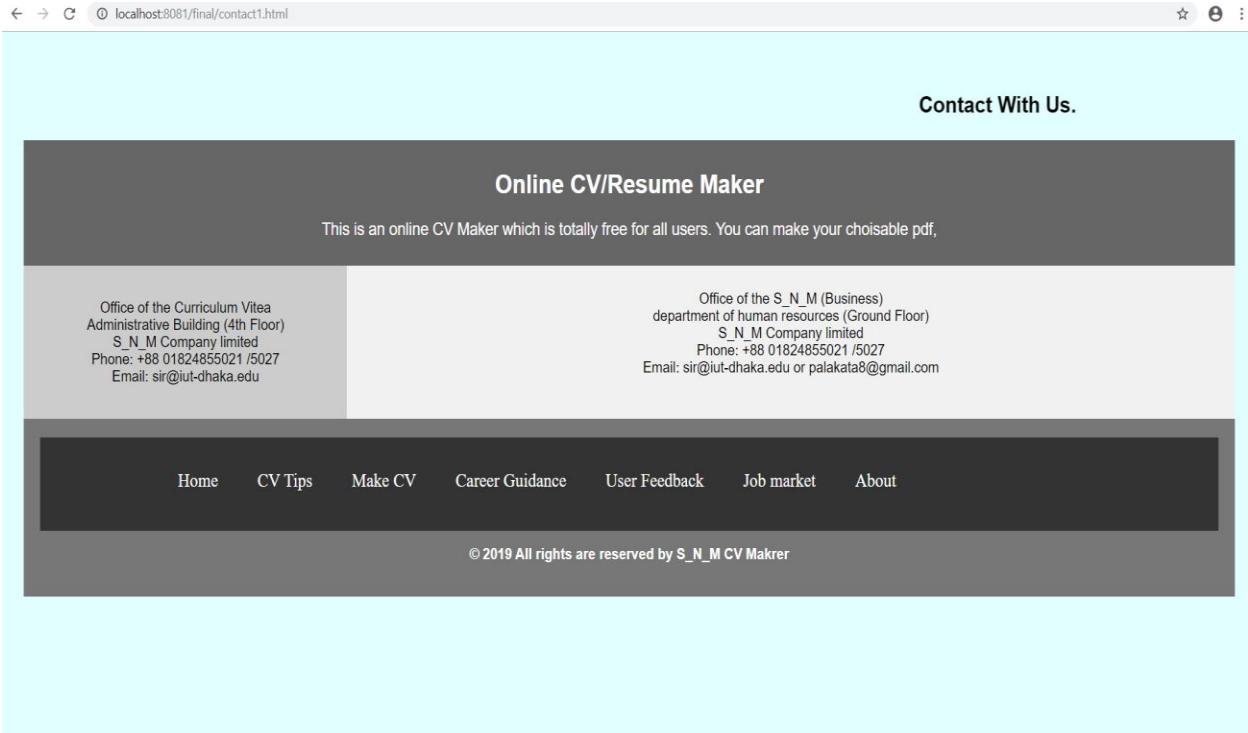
localhost:8081/final/contact1.html

Contact With Us.

Online CV/Resume Maker

This is an online CV Maker which is totally free for all users. You can make your choisable pdf,

Office of the Curriculum Vitea
Administrative Building (4th Floor)
S_N_M Company limited
Phone: +88 01824855021 /5027
Email: sir@iut-dhaka.edu

Office of the S_N_M (Business)
department of human resources (Ground Floor)
S_N_M Company limited
Phone: +88 01824855021 /5027
Email: sir@iut-dhaka.edu or palakata8@gmail.com

Home CV Tips Make CV Career Guidance User Feedback Job market About

© 2019 All rights are reserved by S_N_M CV Makrer